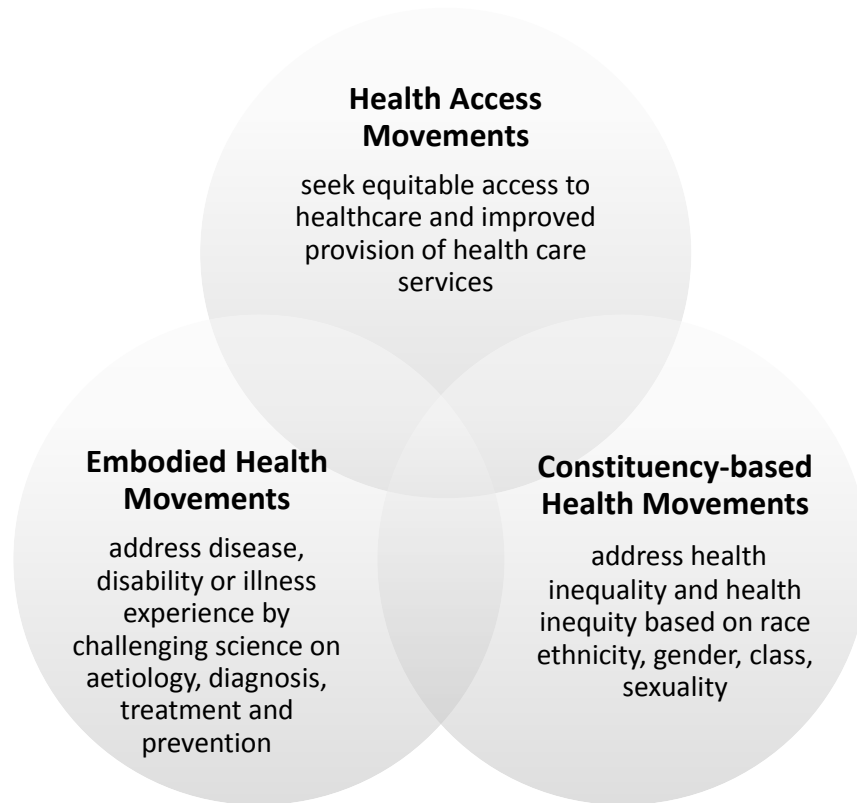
**Health Access Movements**

seek equitable access to healthcare and improved provision of health care services

**Embodied Health Movements**

address disease, disability or illness experience by challenging science on aetiology, diagnosis, treatment and prevention

**Constituency-based Health Movements**

address health inequality and health inequity based on race ethnicity, gender, class, sexuality